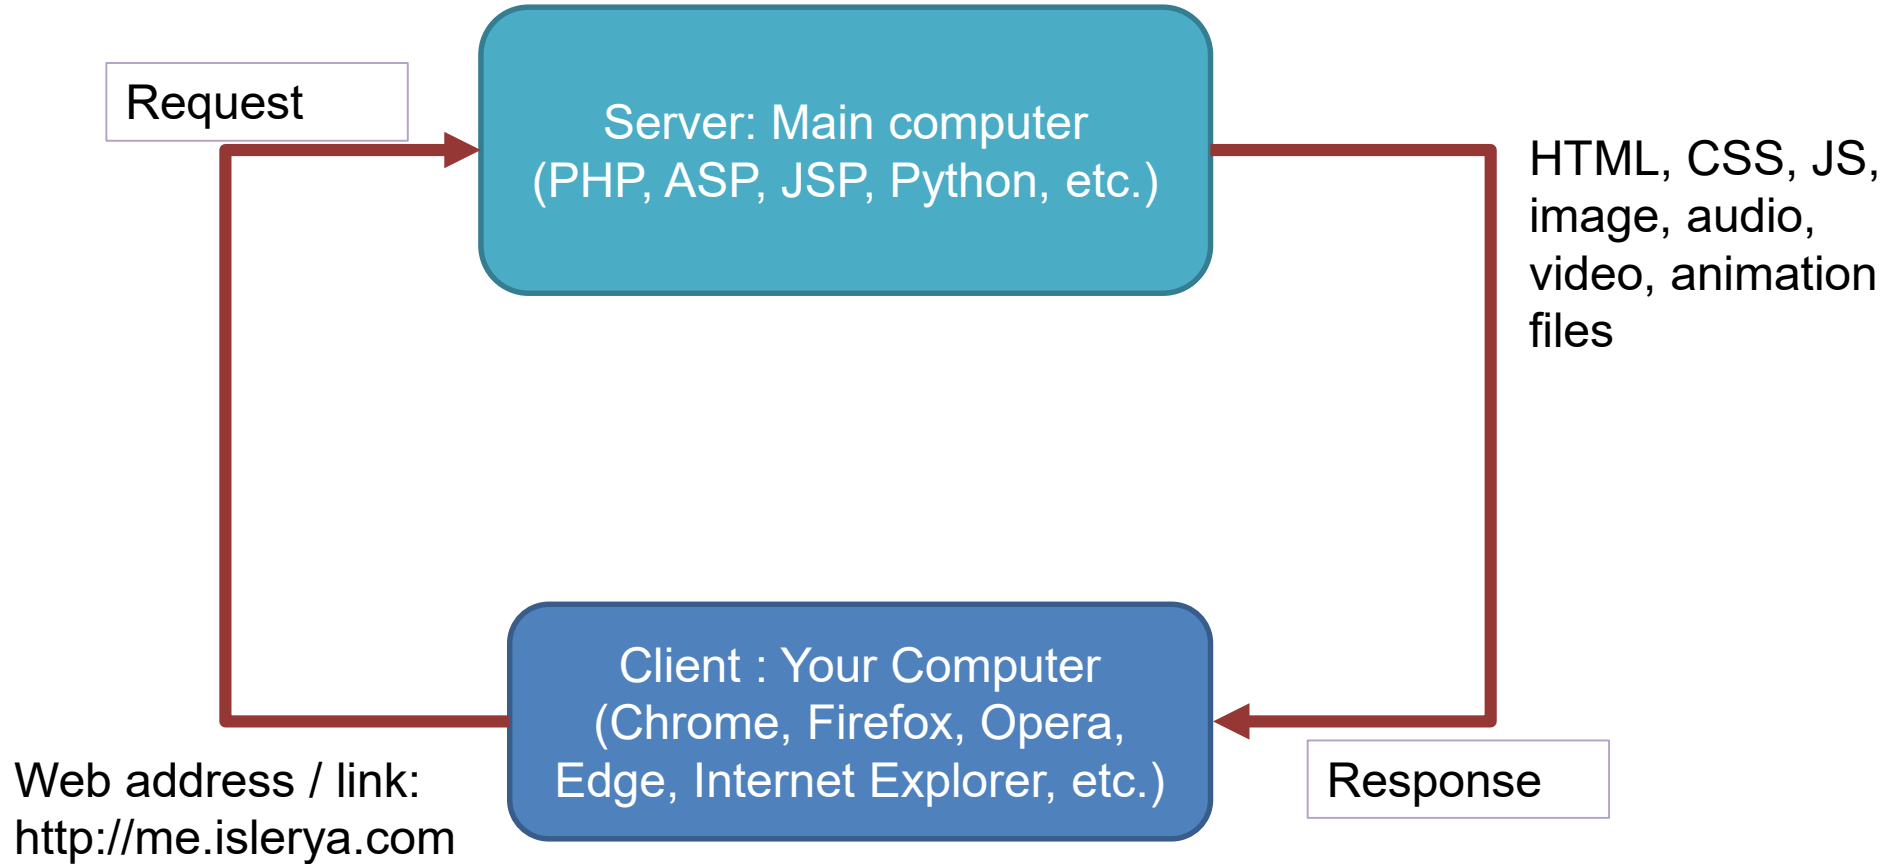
Request

Server: Main computer
(PHP, ASP, JSP, Python, etc.)

HTML, CSS, JS, image, audio, video, animation files

Client : Your Computer
(Chrome, Firefox, Opera, Edge, Internet Explorer, etc.)

Web address / link:
http://me.islerya.com

Response